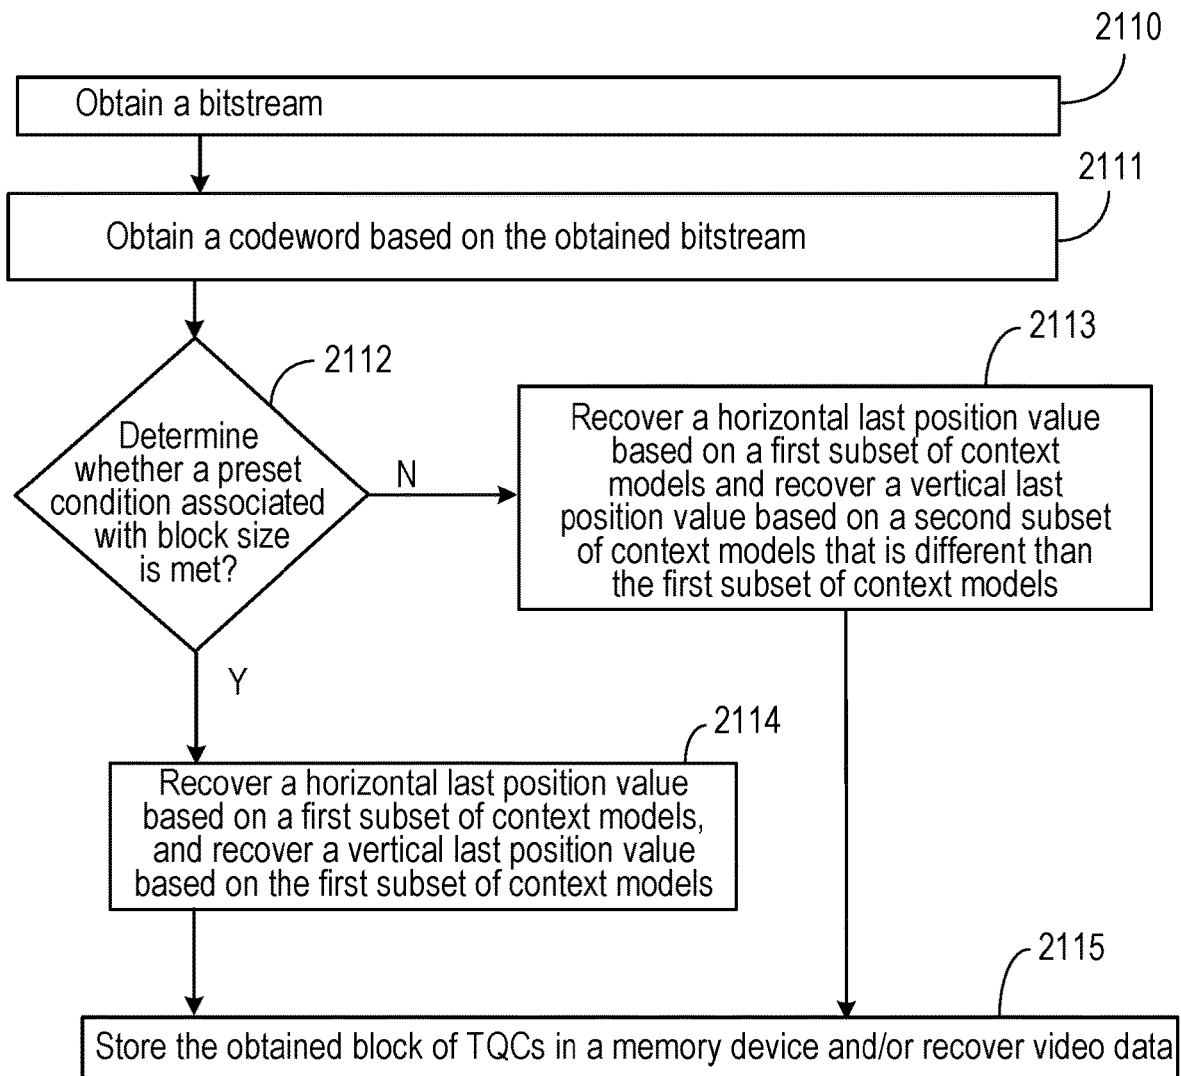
2110

Obtain a bitstream

2111

Obtain a codeword based on the obtained bitstream

2112

Determine whether a preset condition associated with block size is met?

N

2113

Recover a horizontal last position value based on a first subset of context models and recover a vertical last position value based on a second subset of context models that is different than the first subset of context models

Y

2114

Recover a horizontal last position value based on a first subset of context models, and recover a vertical last position value based on the first subset of context models

2115

Store the obtained block of TQCs in a memory device and/or recover video data